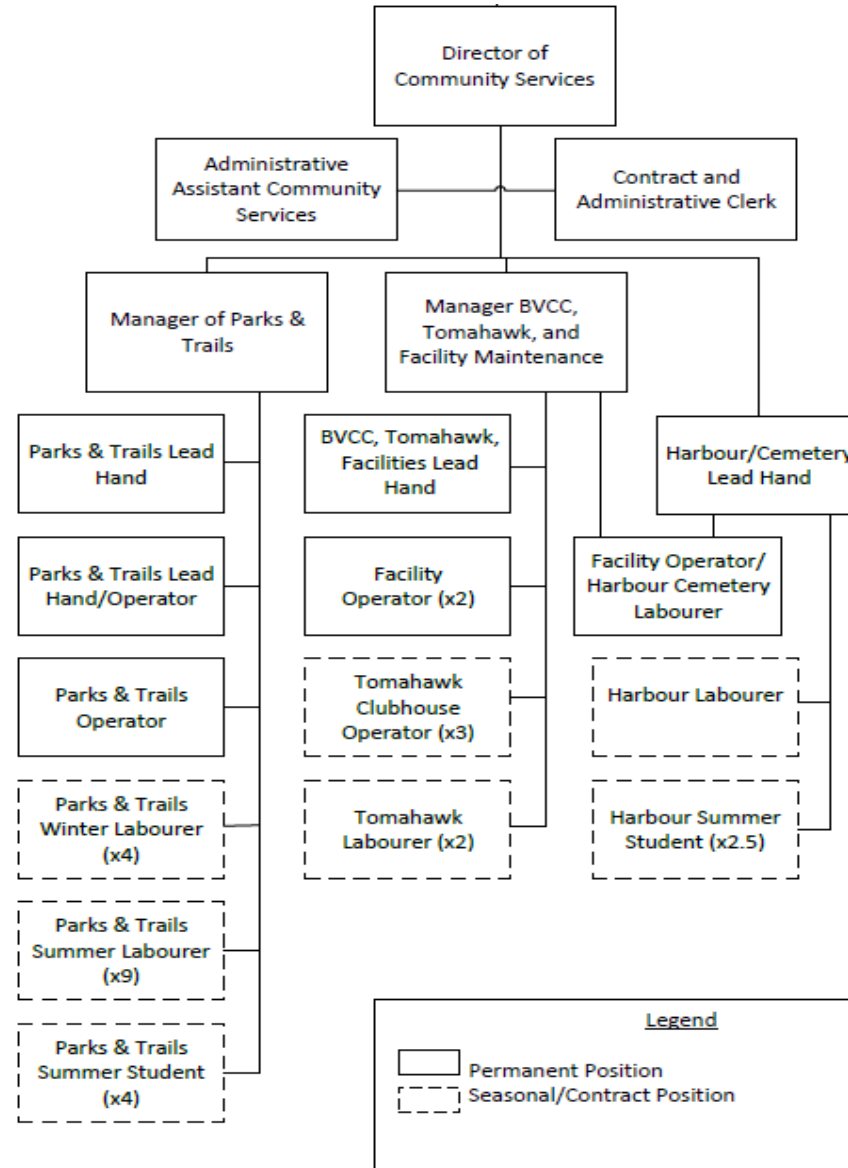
Director of Community Services

Administrative Assistant Community Services

Contract and Administrative Clerk

Manager of Parks & Trails

Manager BVCC, Tomahawk, and Facility Maintenance

Parks & Trails Lead Hand

Parks & Trails Lead Hand/Operator

Parks & Trails Operator

Parks & Trails Winter Labourer (x4)

Parks & Trails Summer Labourer (x9)

Parks & Trails Summer Student (x4)

BVCC, Tomahawk, Facilities Lead Hand

Facility Operator (x2)

Tomahawk Clubhouse Operator (x3)

Tomahawk Labourer (x2)

Harbour/Cemetery Lead Hand

Facility Operator/ Harbour Cemetery Labourer

Harbour Labourer

Harbour Summer Student (x2.5)

Legend

Permanent Position

Seasonal/Contract Position